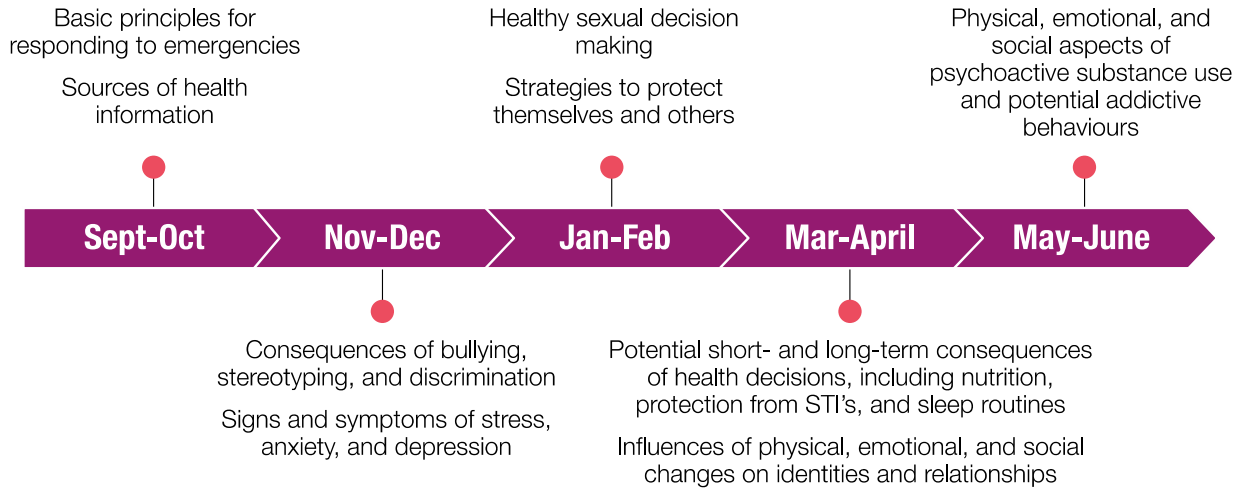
Basic principles for responding to emergencies

Sources of health information

Healthy sexual decision making

Strategies to protect themselves and others

Physical, emotional, and social aspects of psychoactive substance use and potential addictive behaviours

Sept-Oct

Nov-Dec

Jan-Feb

Mar-April

May-June

Consequences of bullying, stereotyping, and discrimination

Signs and symptoms of stress, anxiety, and depression

Potential short- and long-term consequences of health decisions, including nutrition, protection from STI's, and sleep routines

Influences of physical, emotional, and social changes on identities and relationships